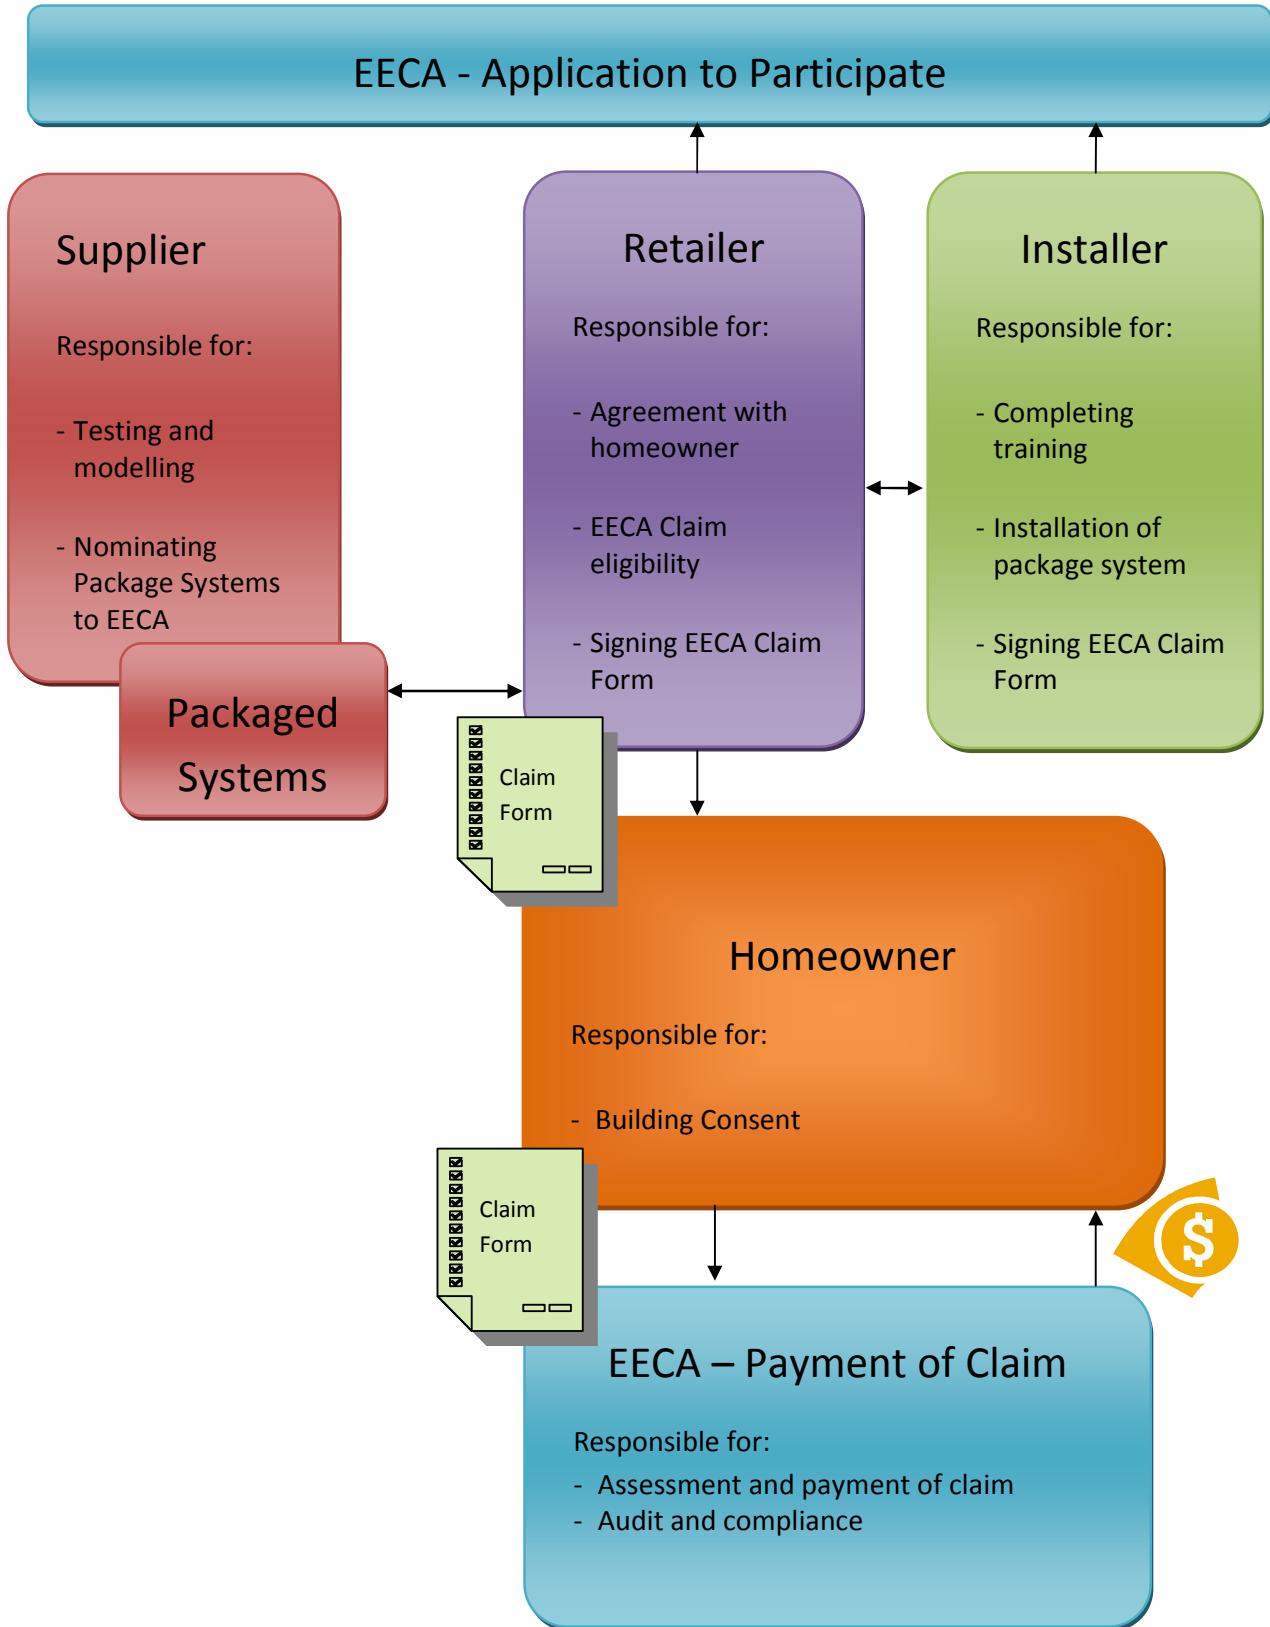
EECA - Application to Participate

Supplier

Responsible for:

- Testing and modelling

- Nominating Package Systems to EECA

Packaged Systems

Retailer

Responsible for:

- Agreement with homeowner

- EECA Claim eligibility

- Signing EECA Claim Form

Installer

Responsible for:

- Completing training

- Installation of package system

- Signing EECA Claim Form

Claim Form

Homeowner

Responsible for:

- Building Consent

Claim Form

EECA – Payment of Claim

Responsible for:
- Assessment and payment of claim
- Audit and compliance